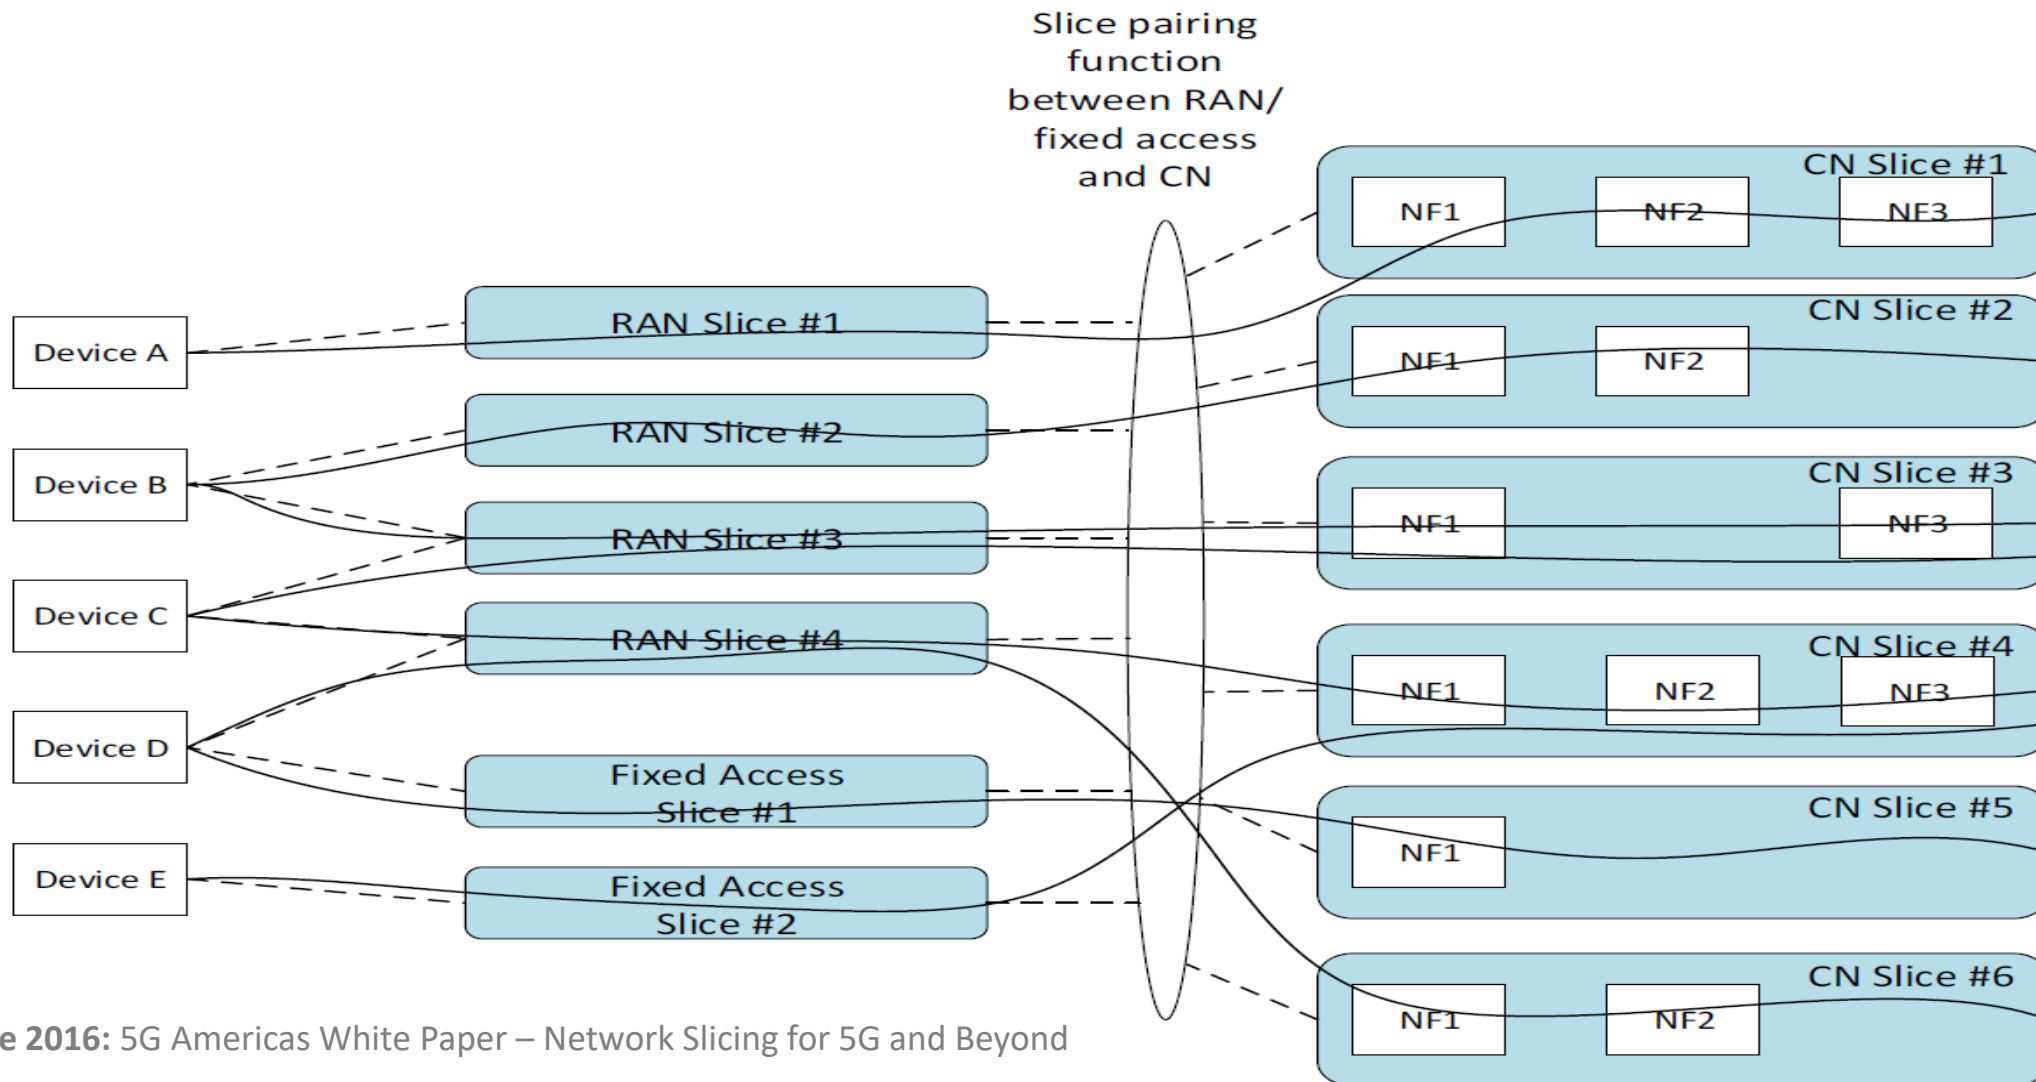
Slice pairing function between RAN/ fixed access and CN

Device A

Device B

Device C

Device D

Device E

RAN Slice #1

RAN Slice #2

RAN Slice #3

RAN Slice #4

Fixed Access Slice #1

Fixed Access Slice #2

CN Slice #1

NF1

NF2

NF3

CN Slice #2

NF1

NF2

CN Slice #3

NF1

NF3

CN Slice #4

NF1

NF2

NF3

CN Slice #5

NF1

CN Slice #6

NF1

NF2

e 2016: 5G Americas White Paper – Network Slicing for 5G and Beyond